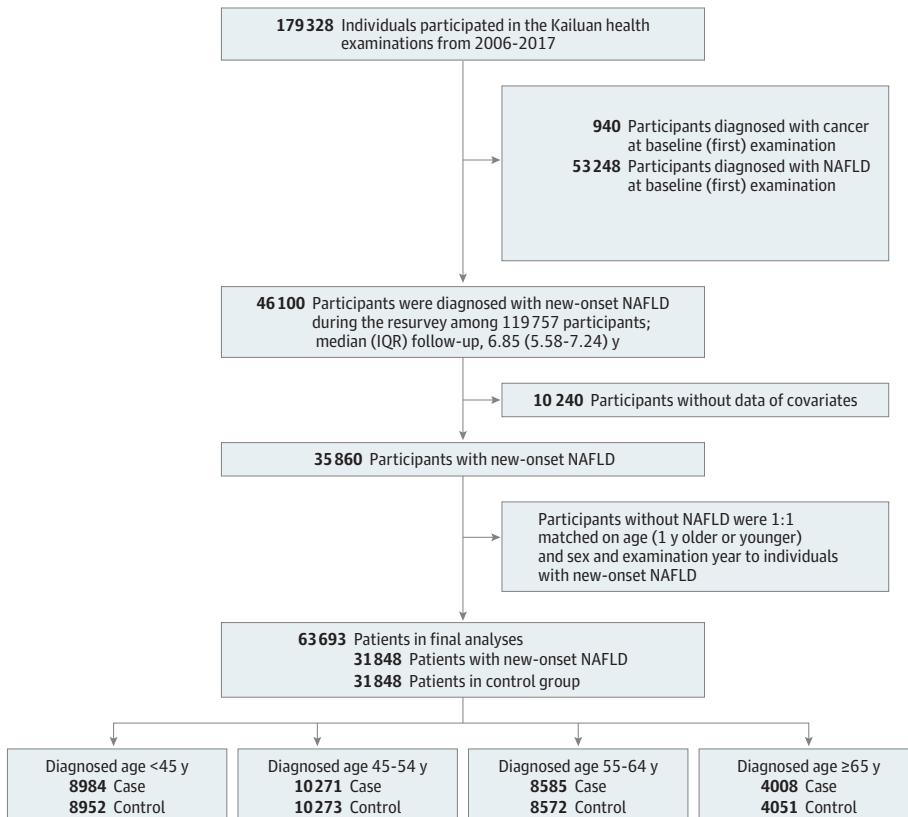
179 328 Individuals participated in the Kailuan health examinations from 2006-2017

940 Participants diagnosed with cancer at baseline (first) examination
53 248 Participants diagnosed with NAFLD at baseline (first) examination

46 100 Participants were diagnosed with new-onset NAFLD during the resurvey among 119 757 participants; median (IQR) follow-up, 6.85 (5.58-7.24) y

10 240 Participants without data of covariates

35 860 Participants with new-onset NAFLD

Participants without NAFLD were 1:1 matched on age (1 y older or younger) and sex and examination year to individuals with new-onset NAFLD

63 693 Patients in final analyses
31 848 Patients with new-onset NAFLD
31 848 Patients in control group

Diagnosed age <45 y
8984 Case
8952 Control

Diagnosed age 45-54 y
10 271 Case
10 273 Control

Diagnosed age 55-64 y
8585 Case
8572 Control

Diagnosed age ≥65 y
4008 Case
4051 Control